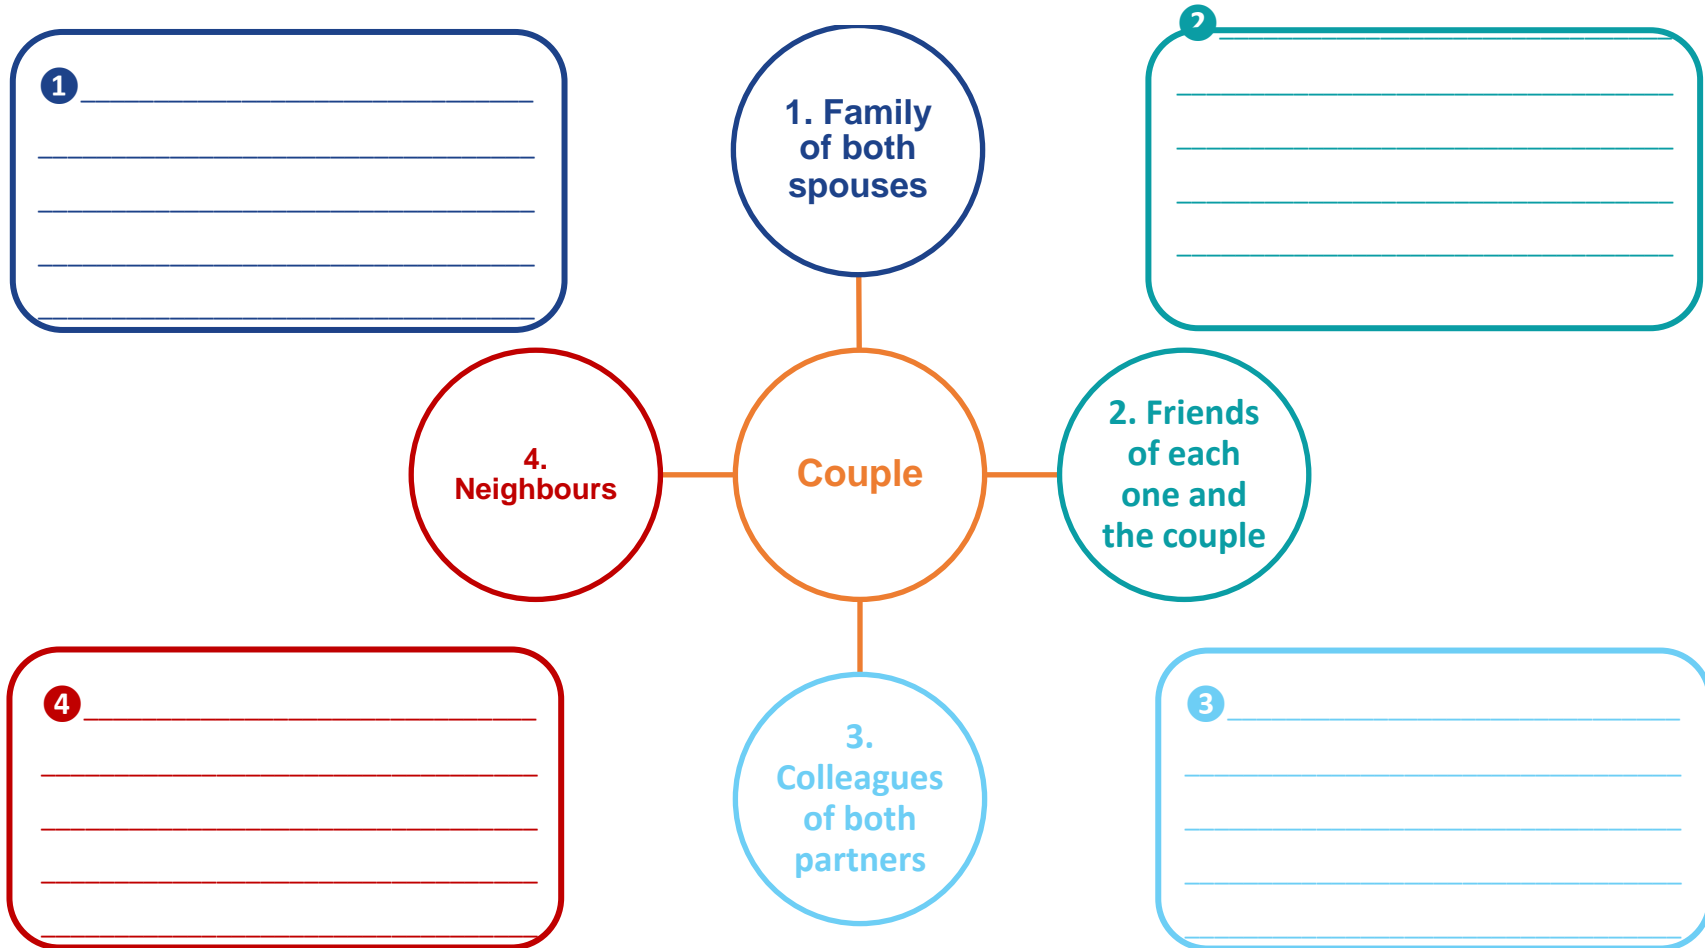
1 ______________________________
______________________________
______________________________
______________________________
______________________________

1. Family of both spouses

2 ______________________________
______________________________
______________________________
______________________________
______________________________

4. Neighbours

Couple

2. Friends of each one and the couple

4 ______________________________
______________________________
______________________________
______________________________
______________________________

3. Colleagues of both partners

3 ______________________________
______________________________
______________________________
______________________________
______________________________